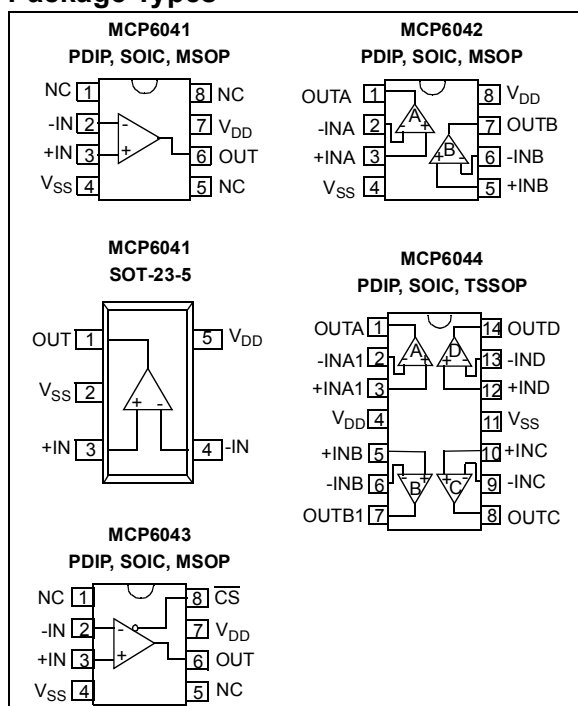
Package Types

MCP6041
PDIP, SOIC, MSOP

NC 1
-IN 2
+IN 3
$V_{SS}$ 4
8 NC
7 $V_{DD}$
6 OUT
5 NC
-
+

MCP6042
PDIP, SOIC, MSOP

OUTA 1
-INA 2
+INA 3
$V_{SS}$ 4
8 $V_{DD}$
7 OUTB
6 -INB
5 +INB
A
B

MCP6041
SOT-23-5

OUT 1
$V_{SS}$ 2
+IN 3
5 $V_{DD}$
4 -IN
+ -

MCP6044
PDIP, SOIC, TSSOP

OUTA 1
-INA1 2
+INA1 3
$V_{DD}$ 4
+INB 5
-INB 6
OUTB1 7
14 OUTD
13 -IND
12 +IND
11 $V_{SS}$
10 +INC
9 -INC
8 OUTC
A
D
B
C

MCP6043
PDIP, SOIC, MSOP

NC 1
-IN 2
+IN 3
$V_{SS}$ 4
8 $\overline{CS}$
7 $V_{DD}$
6 OUT
5 NC
-
+